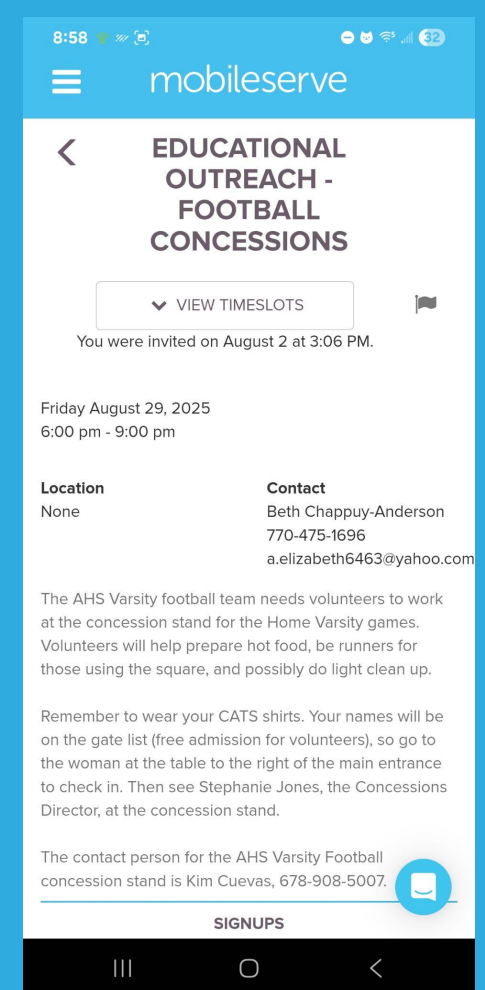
8:58 32

mobileserve

EDUCATIONAL OUTREACH - FOOTBALL CONCESSIONS

VIEW TIMESLOTS

You were invited on August 2 at 3:06 PM.

Friday August 29, 2025
6:00 pm - 9:00 pm

| Location | Contact |
|---|---|
| None | Beth Chappuy-Anderson<br>770-475-1696<br>a.elizabeth6463@yahoo.com |

The AHS Varsity football team needs volunteers to work at the concession stand for the Home Varsity games. Volunteers will help prepare hot food, be runners for those using the square, and possibly do light clean up.

Remember to wear your CATS shirts. Your names will be on the gate list (free admission for volunteers), so go to the woman at the table to the right of the main entrance to check in. Then see Stephanie Jones, the Concessions Director, at the concession stand.

The contact person for the AHS Varsity Football concession stand is Kim Cuevas, 678-908-5007.

SIGNUPS